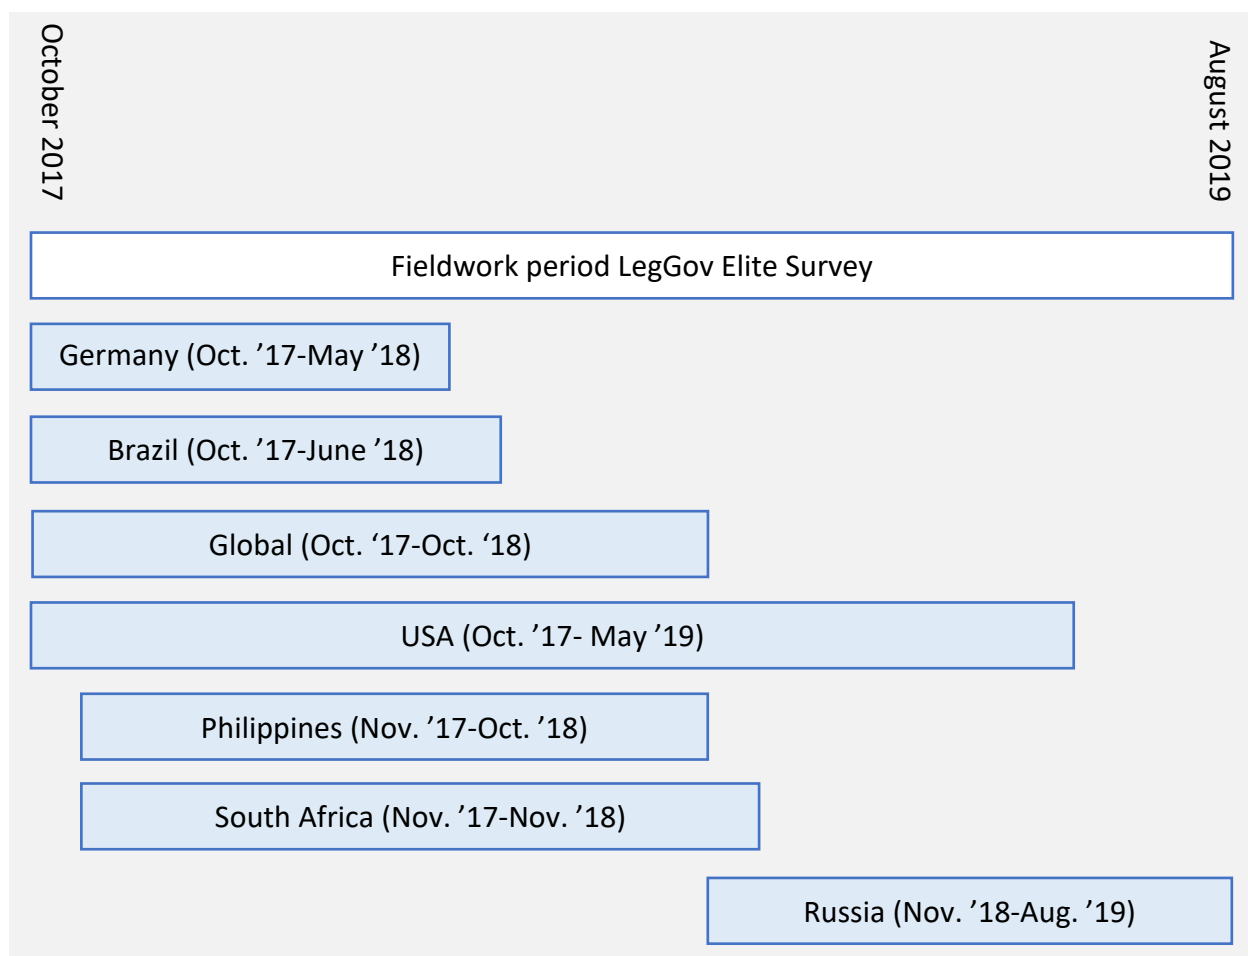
October 2017

August 2019

Fieldwork period LegGov Elite Survey

Germany (Oct. ’17-May ’18)

Brazil (Oct. ’17-June ’18)

Global (Oct. ‘17-Oct. ‘18)

USA (Oct. ’17- May ’19)

Philippines (Nov. ’17-Oct. ’18)

South Africa (Nov. ’17-Nov. ’18)

Russia (Nov. ’18-Aug. ’19)